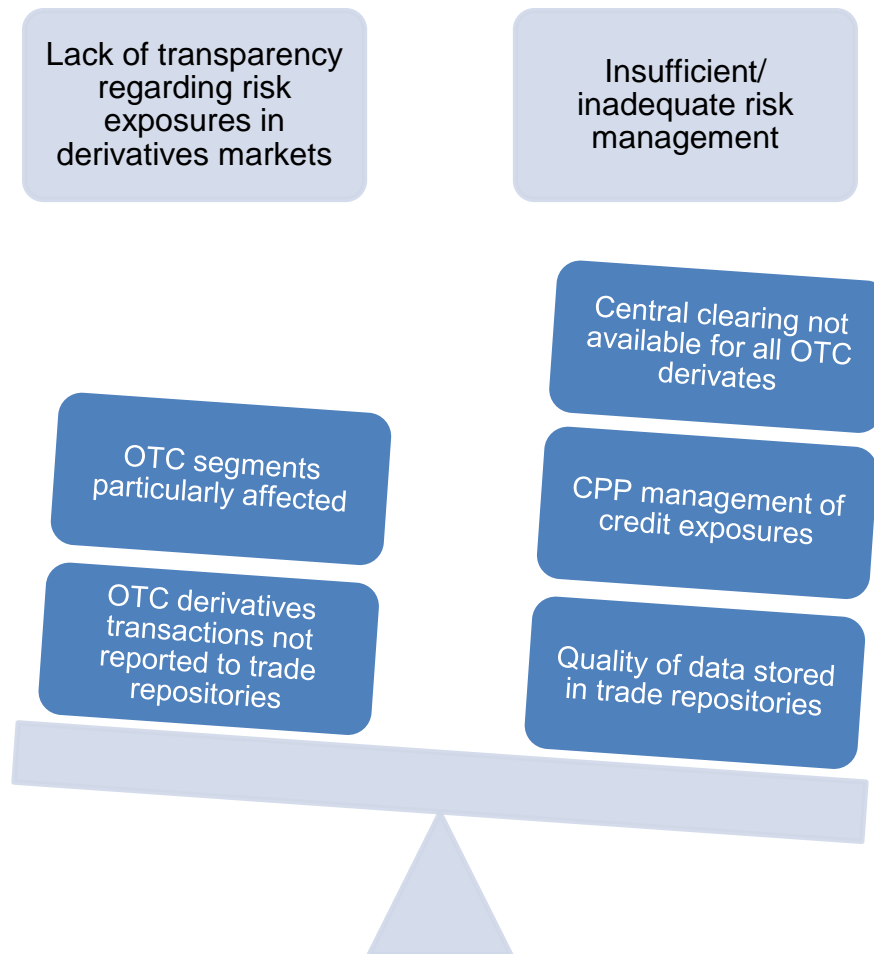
Lack of transparency regarding risk exposures in derivatives markets

Insufficient/ inadequate risk management

Central clearing not available for all OTC derivates

OTC segments particularly affected

CPP management of credit exposures

OTC derivatives transactions not reported to trade repositories

Quality of data stored in trade repositories